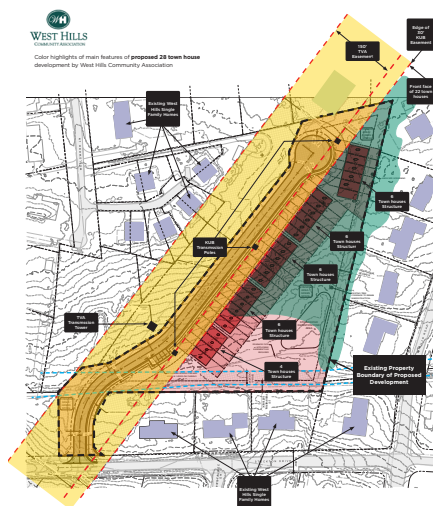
WH
WEST HILLS
COMMUNITY ASSOCIATION

Color highlights of main features of **proposed 28 town house** development by West Hills Community Association.

150' TVA Easement

Edge of 30' KUB Easement

Front face of 22 town houses

Existing West Hills Single Family Homes

6 Town houses Structure

KUB Transmission Poles

6 Town houses Structure

4 Town houses Structure

TVA Transmission Tower

Town houses Structure

5 Town houses Structure

Existing Property Boundary of Proposed Development

Existing West Hills Single Family Homes